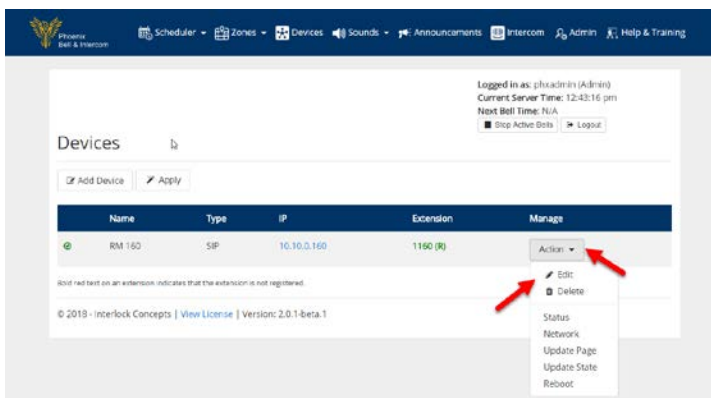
Phoenix Bell & Intercom

Scheduler ▾ Zones ▾ Devices Sounds ▾ Announcements Intercom Admin Help & Training

Logged in as: phxadmin (Admin)
Current Server Time: 12:43:16 pm
Next Bell Time: N/A

Stop Active Bells | Logout

Devices

Add Device | Apply

| | Name | Type | IP | Extension | Manage |
|---|---|---|---|---|---|
| | RM 160 | SIP | 10.10.0.160 | 1160 (R) | Action ▾ |

Bold red text on an extension indicates that the extension is not registered.

© 2018 - Interlock Concepts | View License | Version: 2.0.1-beta.1

Edit
Delete
Status
Network
Update Page
Update State
Reboot